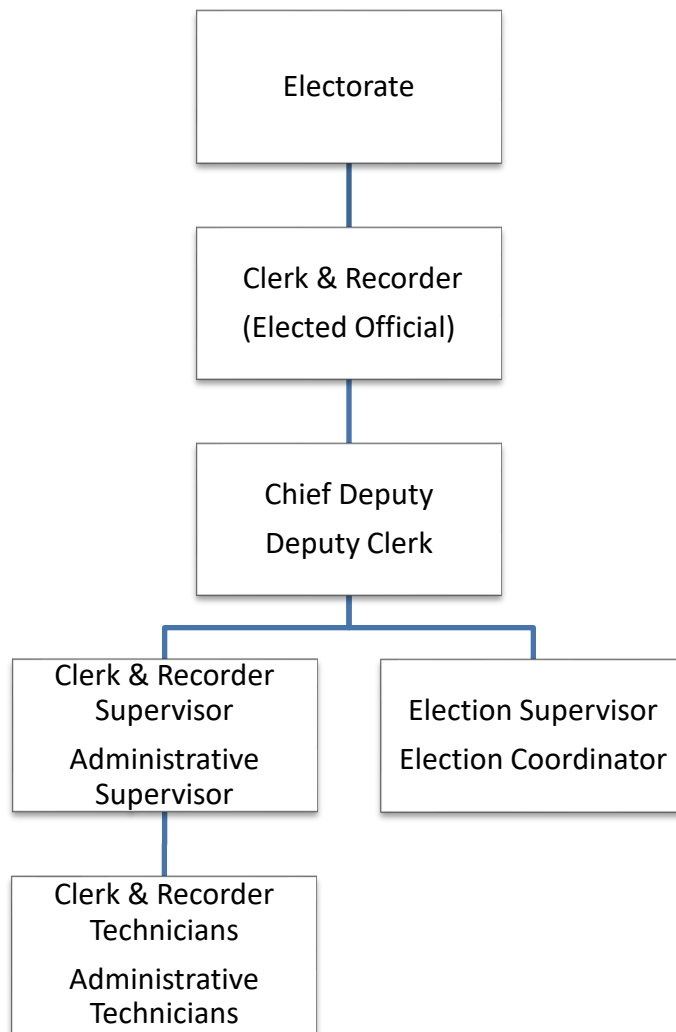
Electorate

Clerk & Recorder
(Elected Official)

Chief Deputy
Deputy Clerk

Clerk & Recorder Supervisor
Administrative Supervisor

Election Supervisor
Election Coordinator

Clerk & Recorder Technicians
Administrative Technicians